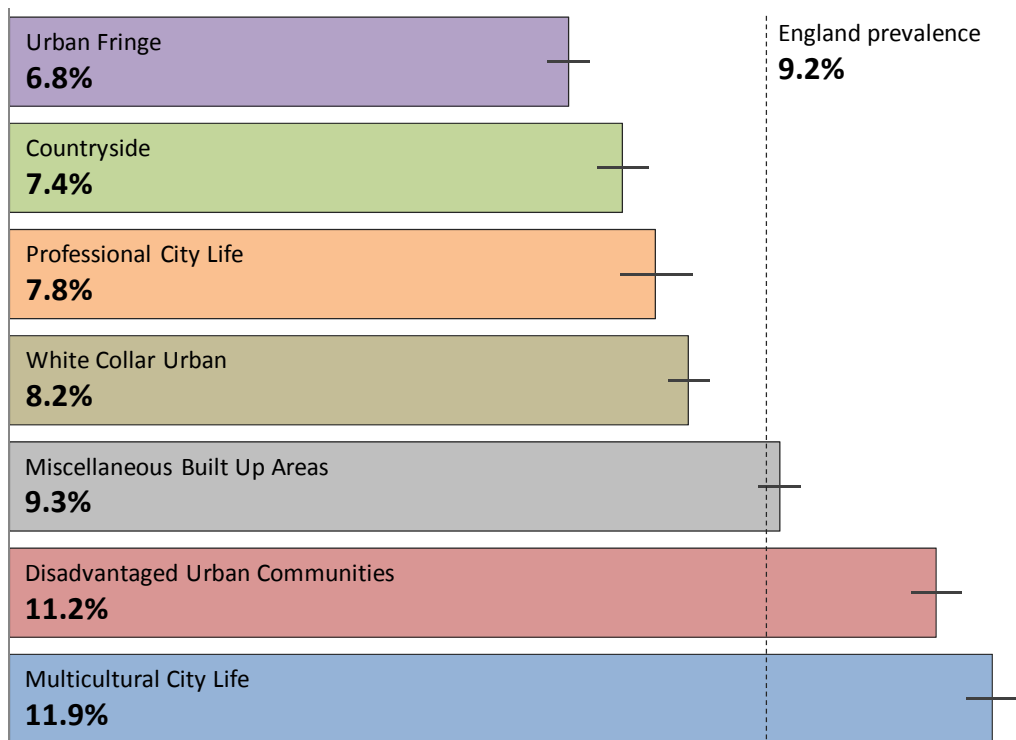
Urban Fringe
6.8%

Countryside
7.4%

Professional City Life
7.8%

White Collar Urban
8.2%

Miscellaneous Built Up Areas
9.3%

Disadvantaged Urban Communities
11.2%

Multicultural City Life
11.9%

England prevalence
9.2%